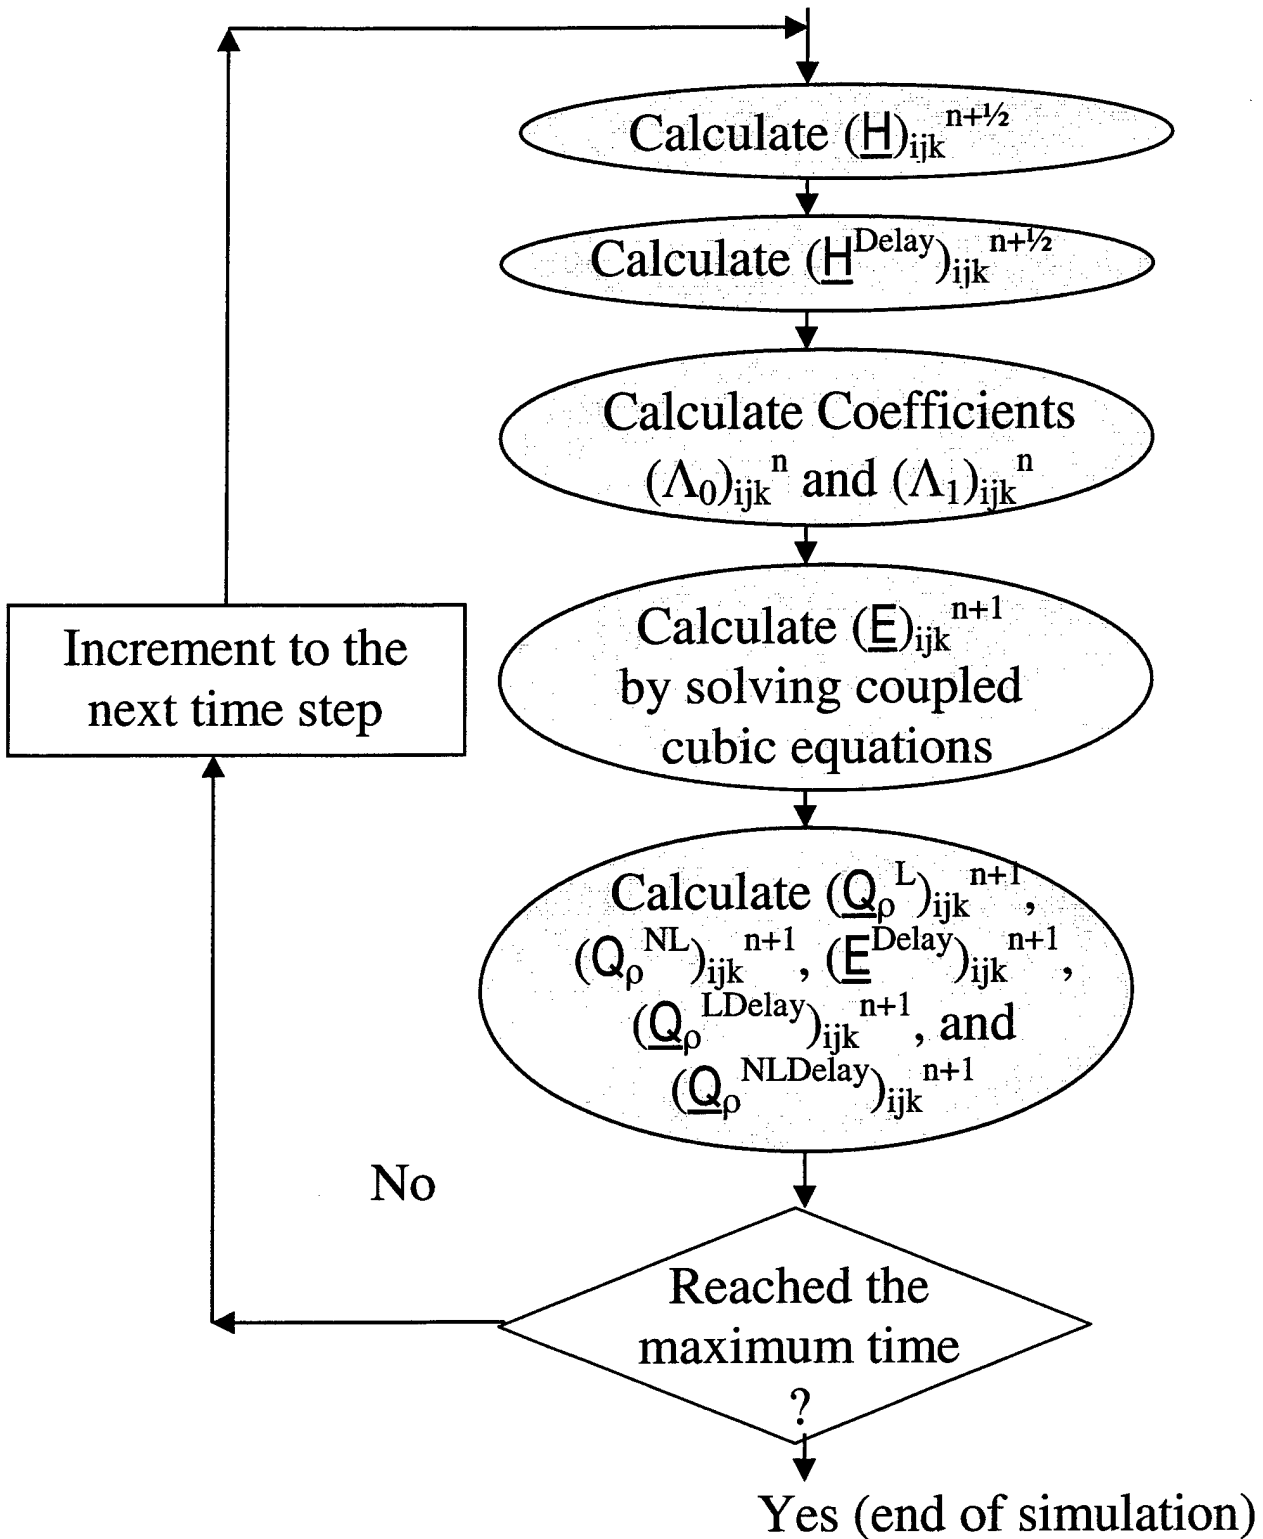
Calculate $(\underline{H})_{ijk}^{n+½}$

Calculate $(\underline{H}^{Delay})_{ijk}^{n+½}$

Calculate Coefficients $(\Lambda_0)_{ijk}^{n}$ and $(\Lambda_1)_{ijk}^{n}$

Calculate $(\underline{E})_{ijk}^{n+1}$ by solving coupled cubic equations

Calculate $(\underline{Q}_\rho^{L})_{ijk}^{n+1}$, $(Q_\rho^{NL})_{ijk}^{n+1}$, $(\underline{E}^{Delay})_{ijk}^{n+1}$, $(\underline{Q}_\rho^{LDelay})_{ijk}^{n+1}$, and $(\underline{Q}_\rho^{NLDelay})_{ijk}^{n+1}$

Increment to the next time step

No

Reached the maximum time ?

Yes (end of simulation)